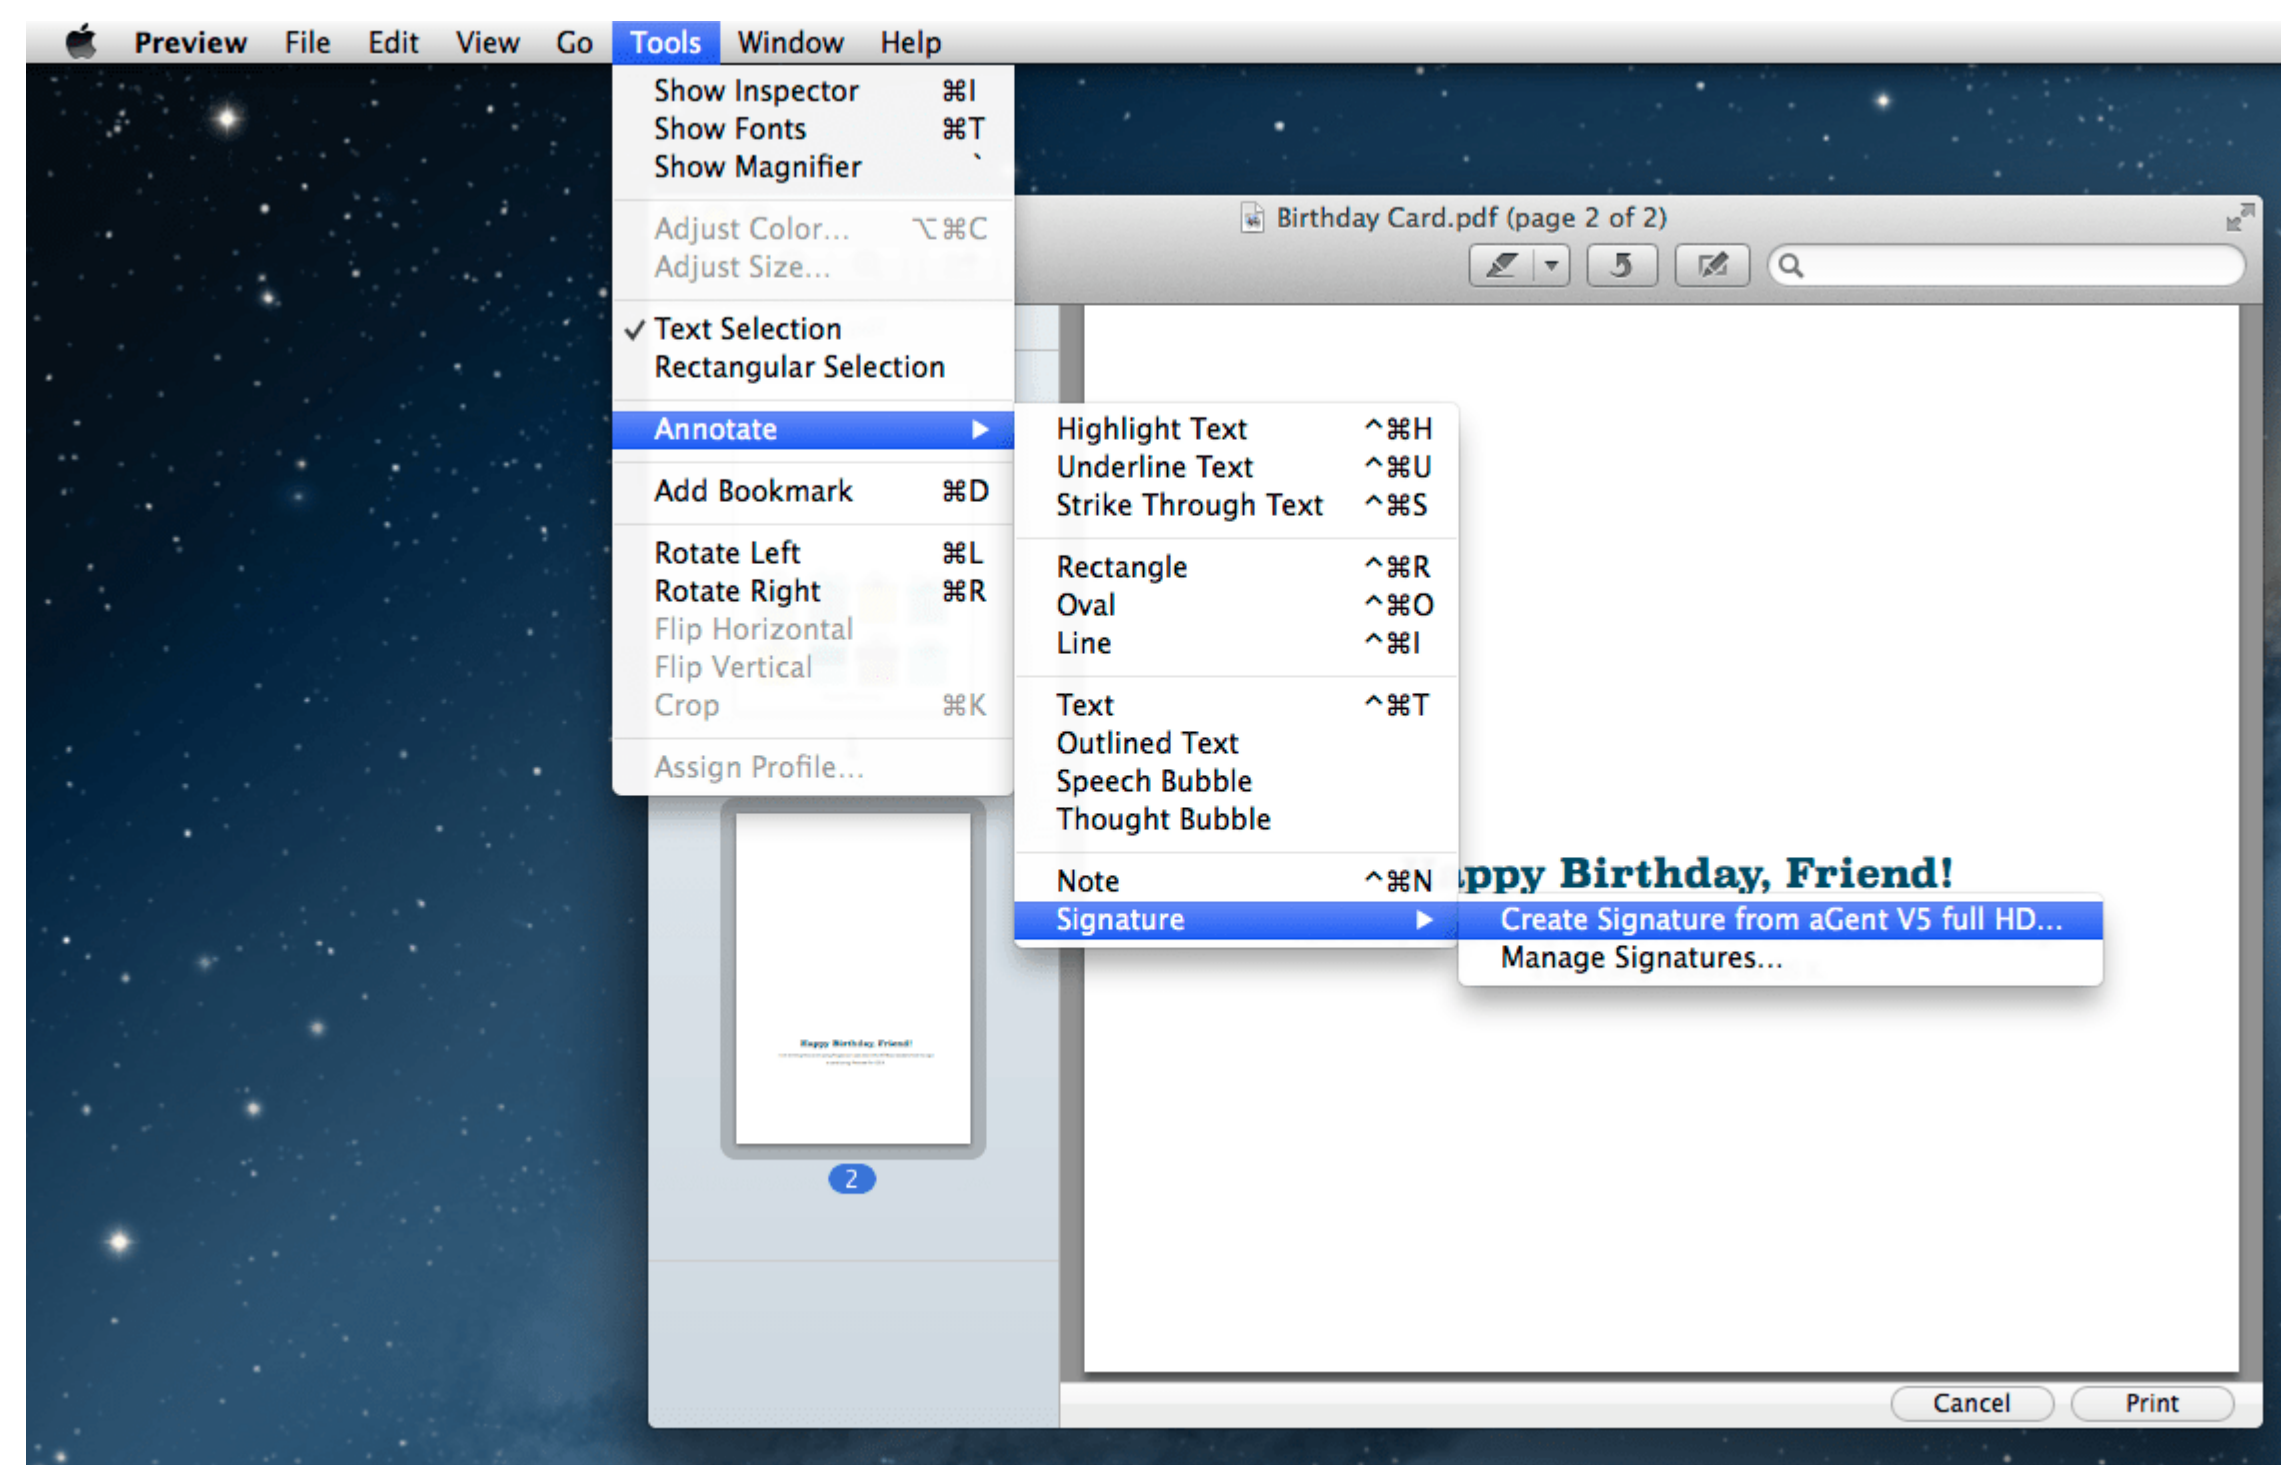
Preview File Edit View Go Tools Window Help

Show Inspector ⌘I
Show Fonts ⌘T
Show Magnifier `

Adjust Color... ⌥⌘C
Adjust Size...

✓ Text Selection
Rectangular Selection

Annotate ▶

Add Bookmark ⌘D

Rotate Left ⌘L
Rotate Right ⌘R
Flip Horizontal
Flip Vertical
Crop ⌘K

Assign Profile...

Highlight Text ^⌘H
Underline Text ^⌘U
Strike Through Text ^⌘S

Rectangle ^⌘R
Oval ^⌘O
Line ^⌘I

Text ^⌘T
Outlined Text
Speech Bubble
Thought Bubble

Note ^⌘N
Signature ▶

Create Signature from aGent V5 full HD...
Manage Signatures...

Birthday Card.pdf (page 2 of 2)

ppy Birthday, Friend!

Happy Birthday, Friend!

2

Cancel Print